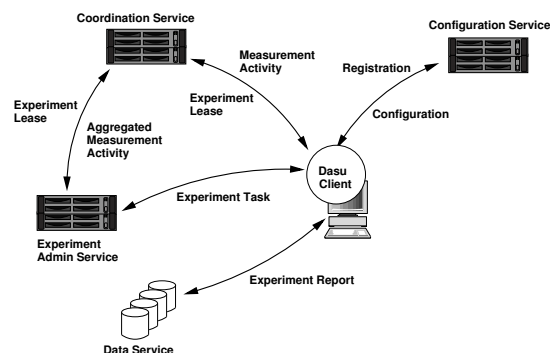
Coordination Service

Configuration Service

Measurement Activity

Registration

Experiment Lease

Experiment Lease

Configuration

Aggregated Measurement Activity

Dasu Client

Experiment Task

Experiment Admin Service

Experiment Report

Data Service